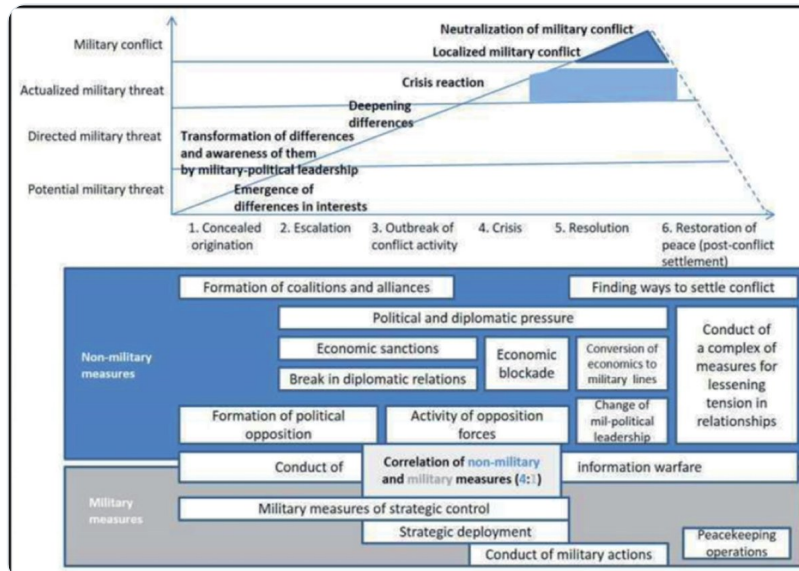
Military conflict

Actualized military threat

Directed military threat

Potential military threat

Neutralization of military conflict

Localized military conflict

Crisis reaction

Deepening differences

Transformation of differences and awareness of them by military-political leadership

Emergence of differences in interests

1. Concealed origination

2. Escalation

3. Outbreak of conflict activity

4. Crisis

5. Resolution

6. Restoration of peace (post-conflict settlement)

Non-military measures

Formation of coalitions and alliances

Finding ways to settle conflict

Political and diplomatic pressure

Economic sanctions

Break in diplomatic relations

Economic blockade

Conversion of economics to military lines

Conduct of a complex of measures for lessening tension in relationships

Formation of political opposition

Activity of opposition forces

Change of mil-political leadership

Conduct of

Correlation of non-military and military measures (4:1)

information warfare

Military measures

Military measures of strategic control

Strategic deployment

Conduct of military actions

Peacekeeping operations